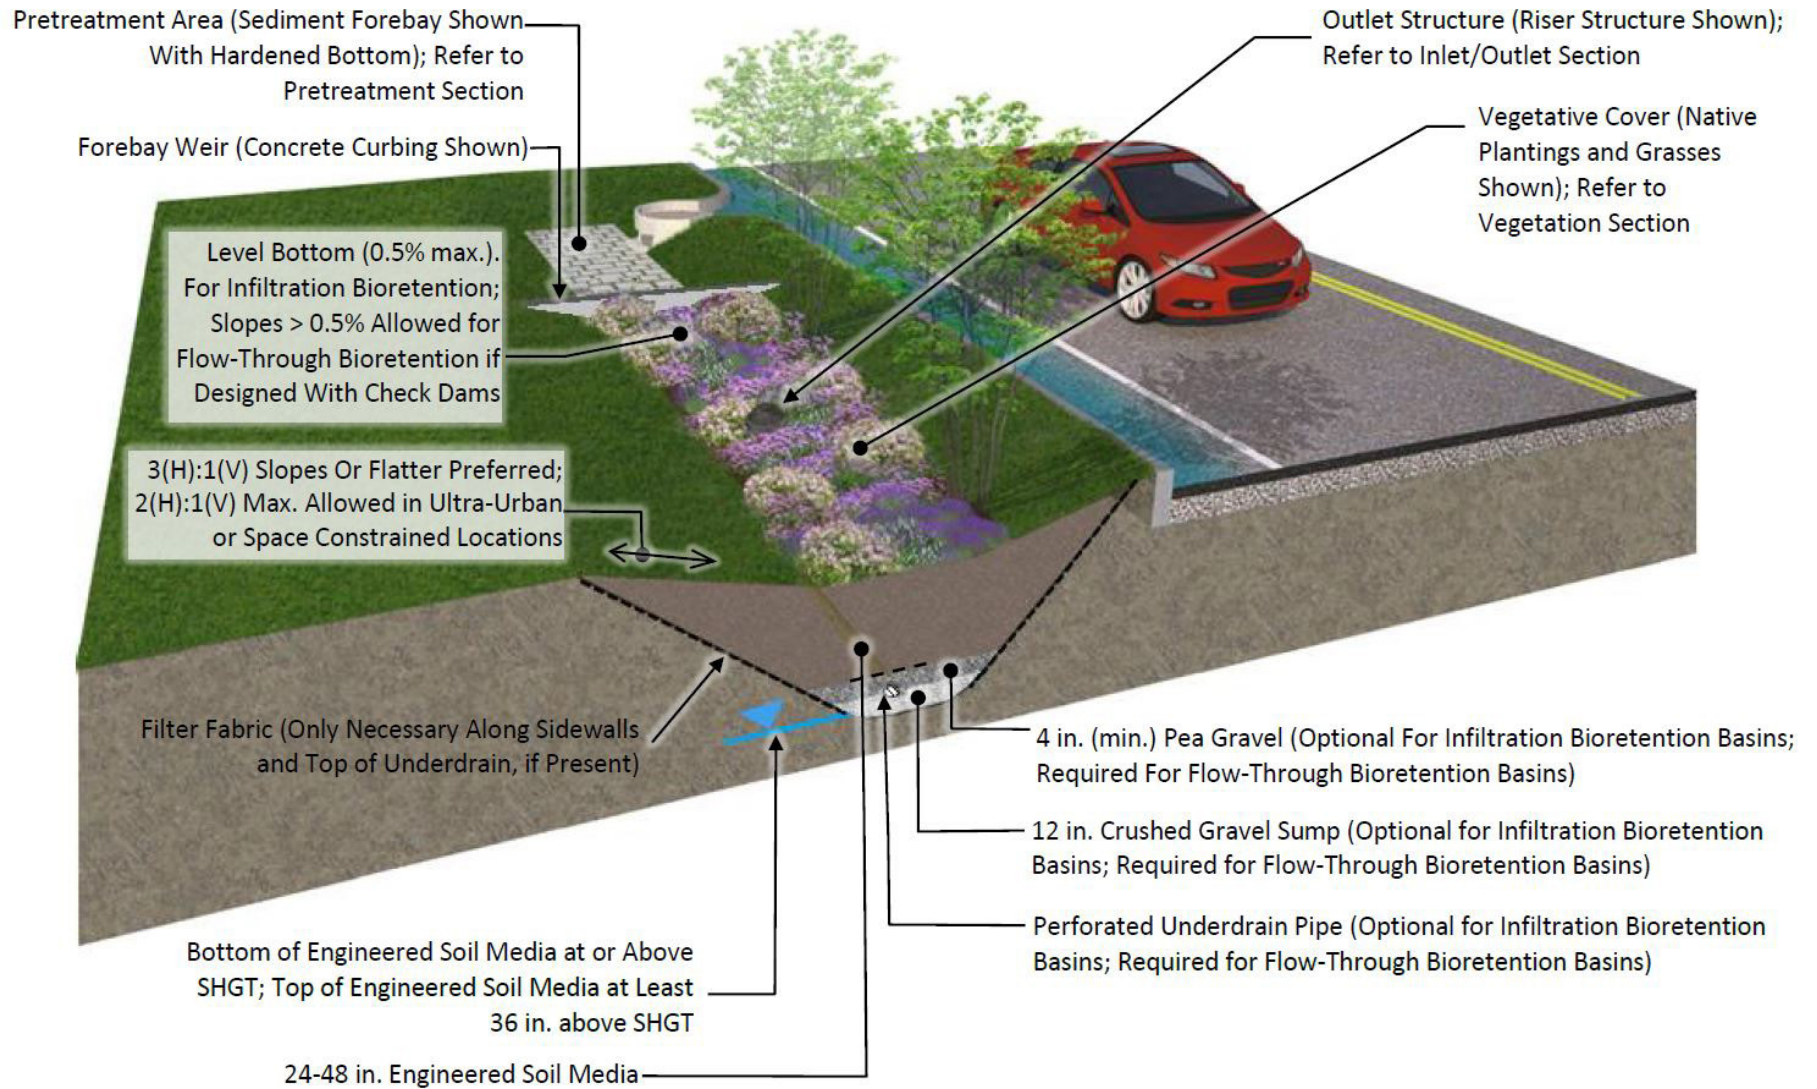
Pretreatment Area (Sediment Forebay Shown With Hardened Bottom); Refer to Pretreatment Section

Forebay Weir (Concrete Curbing Shown)

Level Bottom (0.5% max.). For Infiltration Bioretention; Slopes > 0.5% Allowed for Flow-Through Bioretention if Designed With Check Dams

3(H):1(V) Slopes Or Flatter Preferred; 2(H):1(V) Max. Allowed in Ultra-Urban or Space Constrained Locations

Outlet Structure (Riser Structure Shown); Refer to Inlet/Outlet Section

Vegetative Cover (Native Plantings and Grasses Shown); Refer to Vegetation Section

Filter Fabric (Only Necessary Along Sidewalls and Top of Underdrain, if Present)

4 in. (min.) Pea Gravel (Optional For Infiltration Bioretention Basins; Required For Flow-Through Bioretention Basins)

12 in. Crushed Gravel Sump (Optional for Infiltration Bioretention Basins; Required for Flow-Through Bioretention Basins)

Perforated Underdrain Pipe (Optional for Infiltration Bioretention Basins; Required for Flow-Through Bioretention Basins)

Bottom of Engineered Soil Media at or Above SHGT; Top of Engineered Soil Media at Least 36 in. above SHGT

24-48 in. Engineered Soil Media